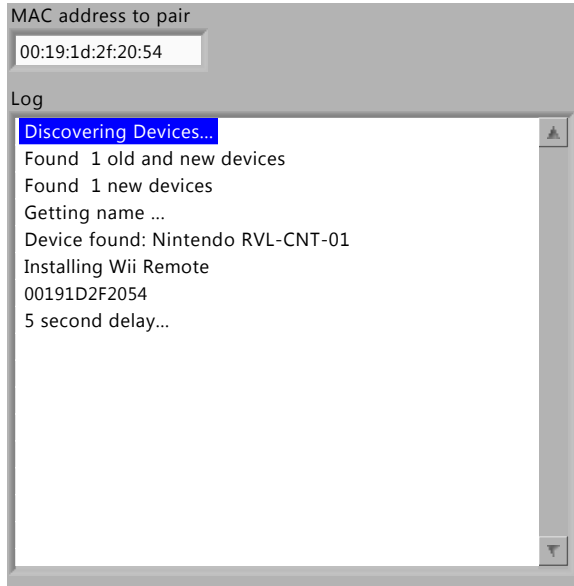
MAC address to pair

00:19:1d:2f:20:54

Log

Discovering Devices...
Found 1 old and new devices
Found 1 new devices
Getting name ...
Device found: Nintendo RVL-CNT-01
Installing Wii Remote
00191D2F2054
5 second delay...